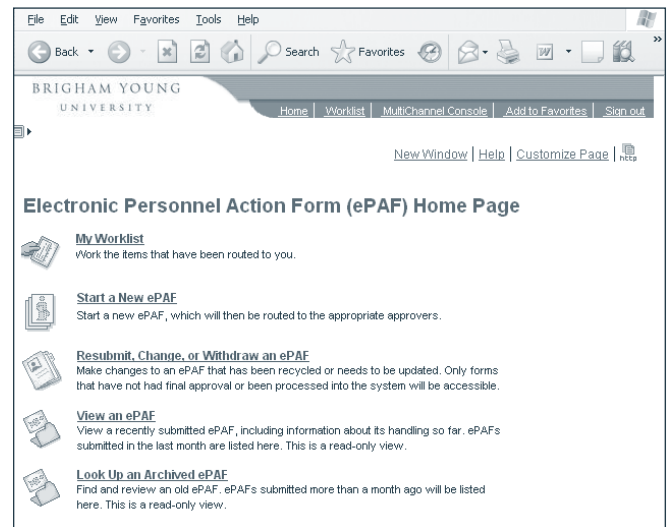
File Edit View Favorites Tools Help

Back Search Favorites

BRIGHAM YOUNG
UNIVERSITY

Home | Worklist | MultiChannel Console | Add to Favorites | Sign out

New Window | Help | Customize Page | http

Electronic Personnel Action Form (ePAF) Home Page

My Worklist
Work the items that have been routed to you.

Start a New ePAF
Start a new ePAF, which will then be routed to the appropriate approvers.

Resubmit, Change, or Withdraw an ePAF
Make changes to an ePAF that has been recycled or needs to be updated. Only forms that have not had final approval or been processed into the system will be accessible.

View an ePAF
View a recently submitted ePAF, including information about its handling so far. ePAFs submitted in the last month are listed here. This is a read-only view.

Look Up an Archived ePAF
Find and review an old ePAF. ePAFs submitted more than a month ago will be listed here. This is a read-only view.